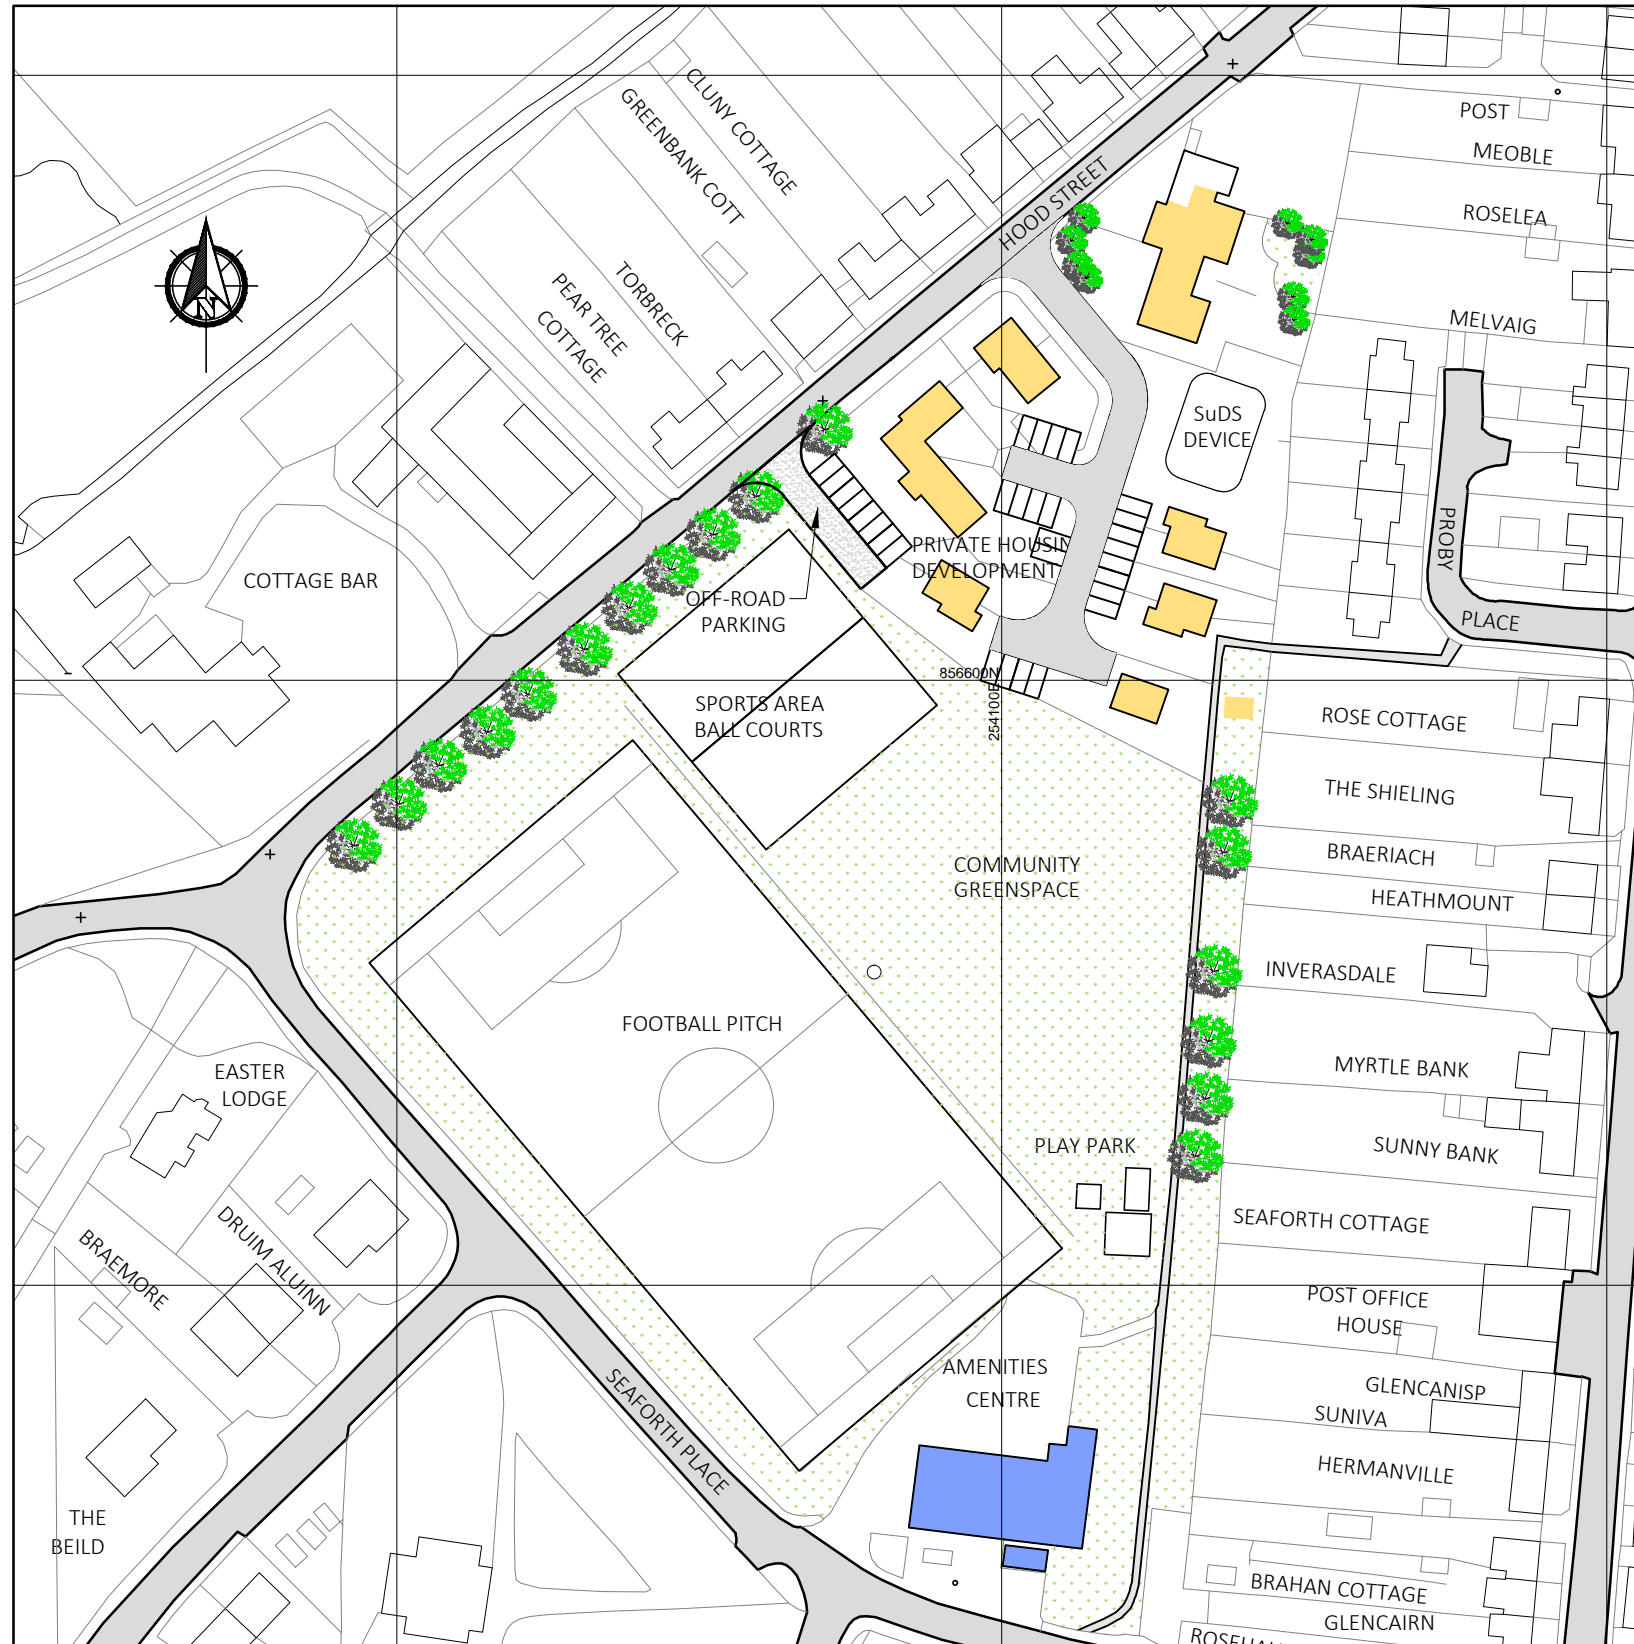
N

CLUNY COTTAGE

GREENBANK COTT

TORBRECK

PEAR TREE COTTAGE

HOOD STREET

POST

MEOBLE

ROSELEA

MELVAIG

SuDS DEVICE

COTTAGE BAR

PRIVATE HOUSING DEVELOPMENT

OFF-ROAD PARKING

PROBY PLACE

856600N

254100E

SPORTS AREA BALL COURTS

ROSE COTTAGE

THE SHIELING

BRAERIACH

HEATHMOUNT

COMMUNITY GREENSPACE

INVERASDALE

FOOTBALL PITCH

MYRTLE BANK

EASTER LODGE

PLAY PARK

SUNNY BANK

SEAFORTH COTTAGE

DRUIM ALUINN

BRAEMORE

POST OFFICE HOUSE

AMENITIES CENTRE

GLENCANISP

SUNIVA

SEAFORTH PLACE

HERMANVILLE

THE BEILD

BRAHAN COTTAGE

GLENCAIRN

ROSEHA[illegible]